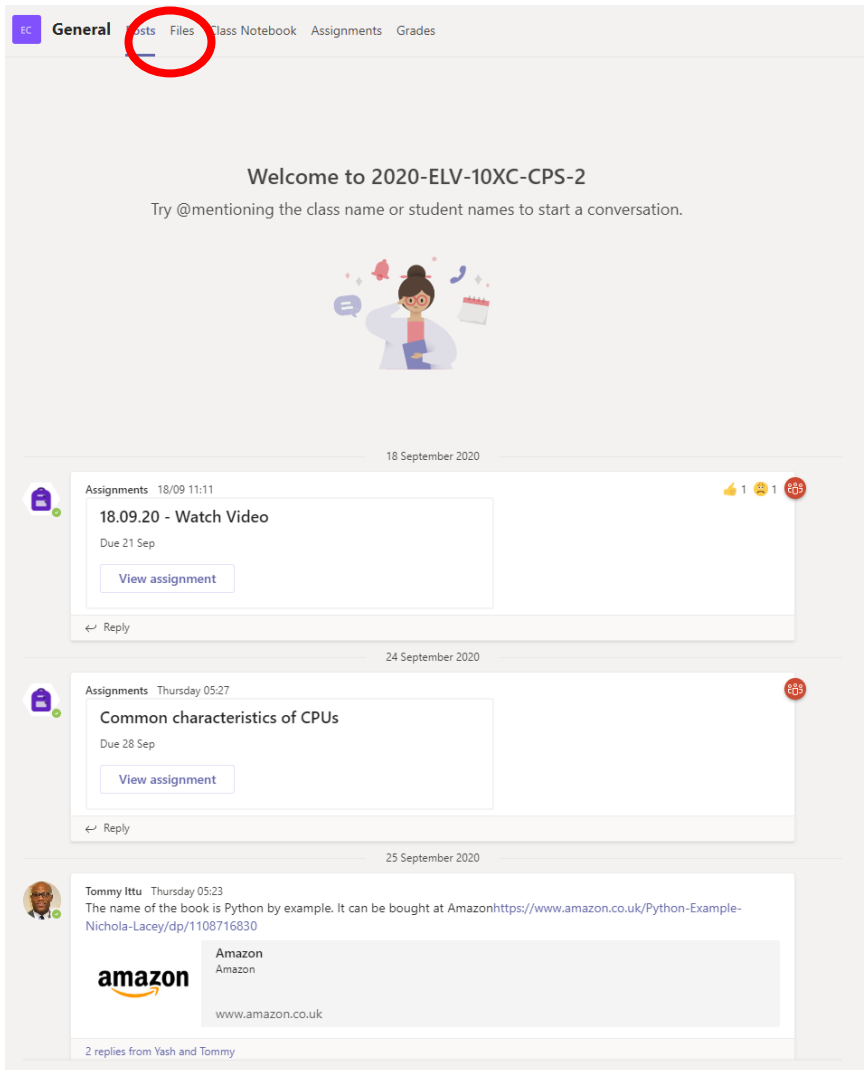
EC General Posts Files Class Notebook Assignments Grades

Welcome to 2020-ELV-10XC-CPS-2

Try @mentioning the class name or student names to start a conversation.

18 September 2020

Assignments 18/09 11:11

👍 1 😩 1

18.09.20 - Watch Video

Due 21 Sep

View assignment

Reply

24 September 2020

Assignments Thursday 05:27

Common characteristics of CPUs

Due 28 Sep

View assignment

Reply

25 September 2020

Tommy Ittu Thursday 05:23

The name of the book is Python by example. It can be bought at Amazonhttps://www.amazon.co.uk/Python-Example-Nichola-Lacey/dp/1108716830

amazon

Amazon

Amazon

www.amazon.co.uk

2 replies from Yash and Tommy